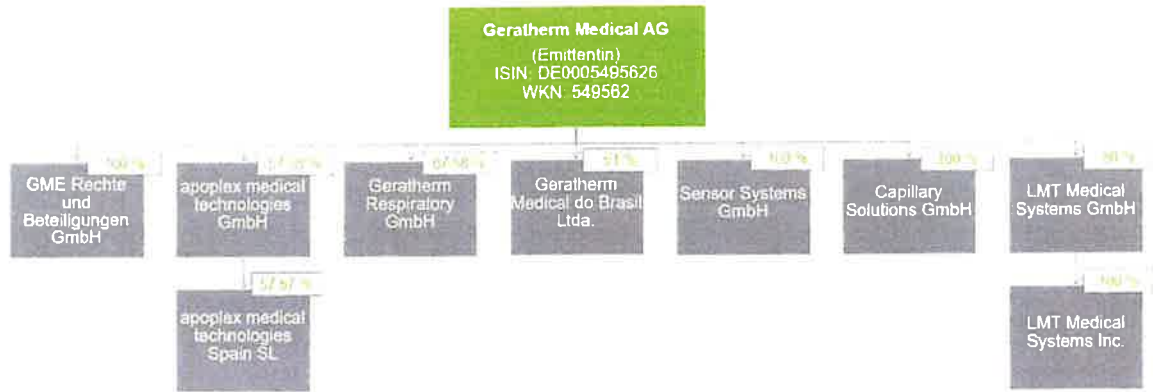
Geratherm Medical AG
(Emittentin)
ISIN: DE0005495626
WKN: 549562

100 %
GME Rechte und Beteiligungen GmbH

57,57 %
apoplex medical technologies GmbH

57,57 %
apoplex medical technologies Spain SL

57,58 %
Geratherm Respiratory GmbH

51 %
Geratherm Medical do Brasil Ltda.

100 %
Sensor Systems GmbH

100 %
Capillary Solutions GmbH

90 %
LMT Medical Systems GmbH

100 %
LMT Medical Systems Inc.